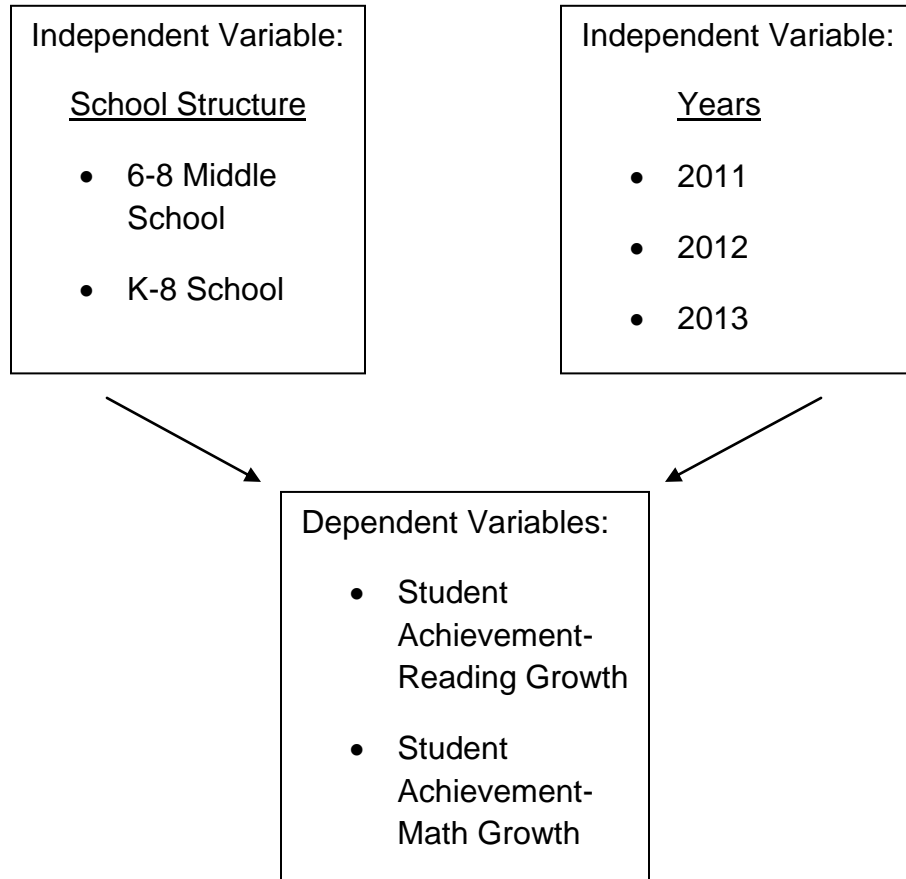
Independent Variable:

School Structure

- 6-8 Middle School
- K-8 School

Independent Variable:

Years

- 2011
- 2012
- 2013

Dependent Variables:

- Student Achievement-Reading Growth
- Student Achievement-Math Growth